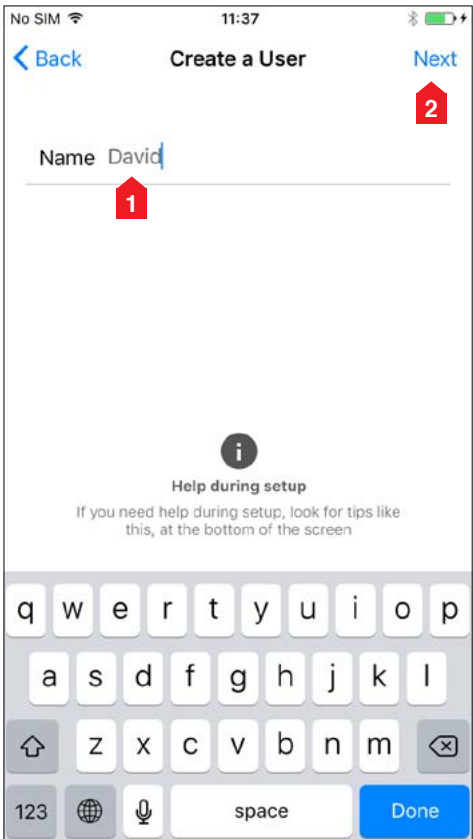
No SIM 11:37

Back Create a User Next

2

Name David

1

Help during setup

If you need help during setup, look for tips like this, at the bottom of the screen

q w e r t y u i o p

a s d f g h j k l

z x c v b n m

123 space Done